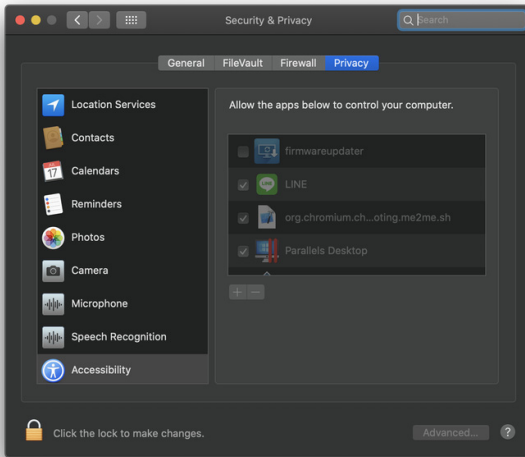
Security & Privacy

Search

General FileVault Firewall Privacy

Location Services
Contacts
Calendars
Reminders
Photos
Camera
Microphone
Speech Recognition
Accessibility

Allow the apps below to control your computer.

firmwareupdater
LINE
org.chromium.ch...oting.me2me.sh
Parallels Desktop

+ −

Click the lock to make changes.

Advanced...

?